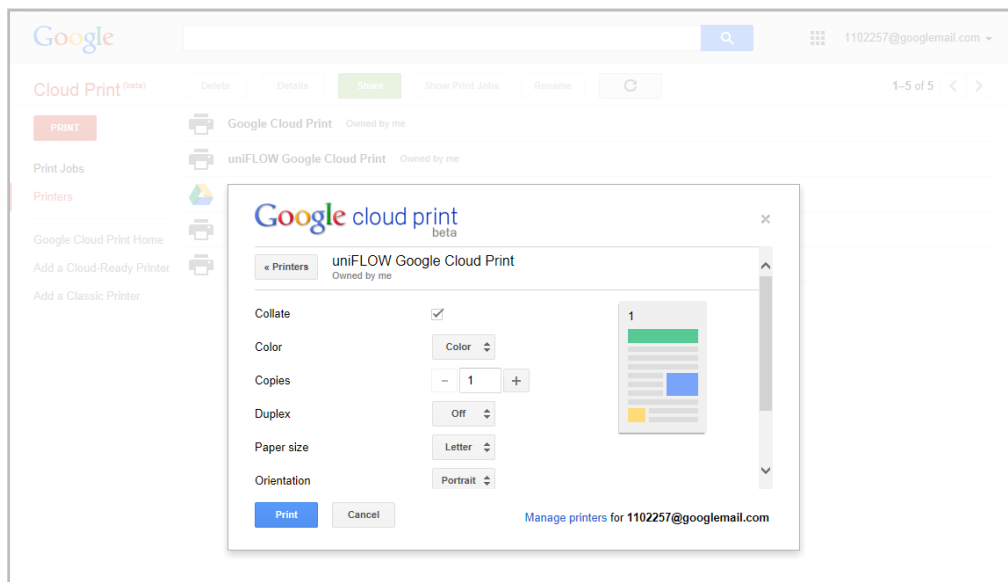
Google

1102257@googlemail.com

Cloud Print (beta)

Delete Details Share Show Print Jobs Rename

1–5 of 5

PRINT

Print Jobs

Printers

Google Cloud Print Home

Add a Cloud-Ready Printer

Add a Classic Printer

Google Cloud Print Owned by me

uniFLOW Google Cloud Print Owned by me

Google cloud print beta

×

« Printers

uniFLOW Google Cloud Print
Owned by me

Collate ✓

Color Color

Copies − 1 +

Duplex Off

Paper size Letter

Orientation Portrait

1

Print Cancel

Manage printers for 1102257@googlemail.com